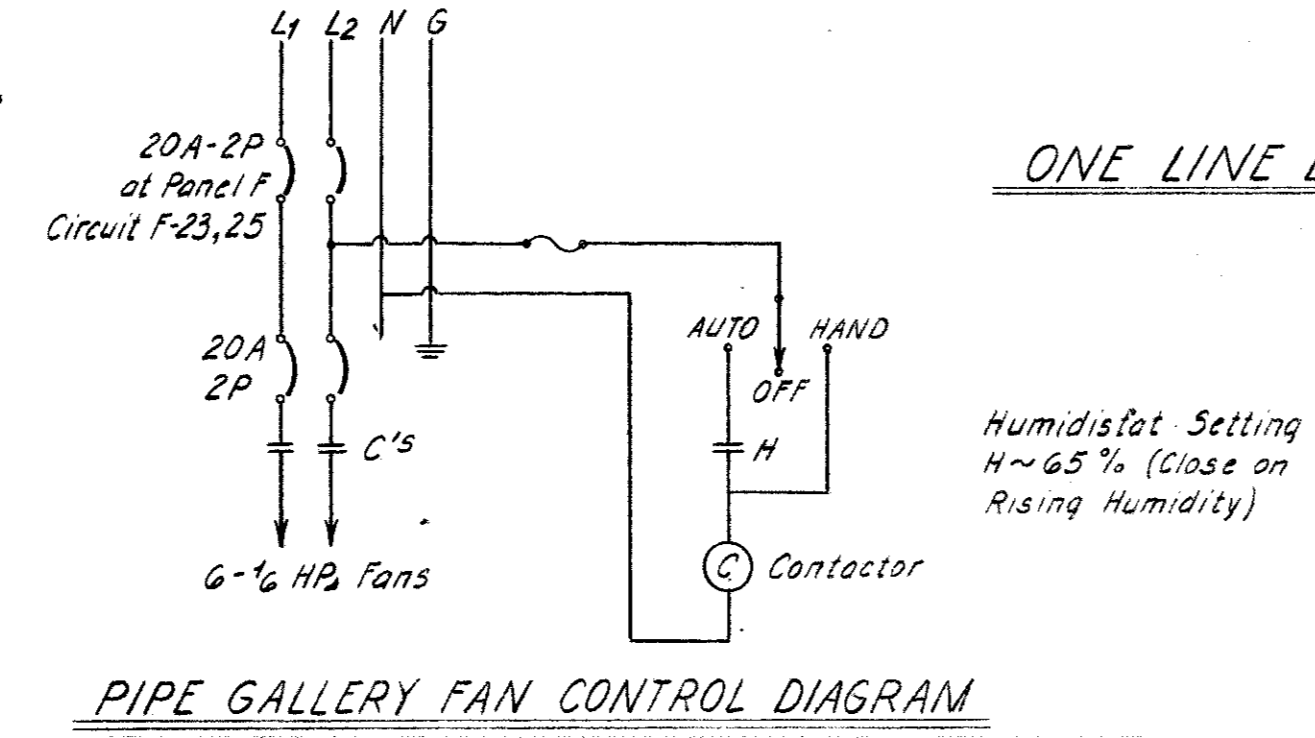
$L_1$ $L_2$ N G

20A-2P at Panel F Circuit F-23,25

20A 2P

C's

6-$\frac{1}{6}$ HP Fans

AUTO HAND

OFF

H

C Contactor

ONE LINE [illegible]

Humidistat Setting H~65% (Close on Rising Humidity)

PIPE GALLERY FAN CONTROL DIAGRAM